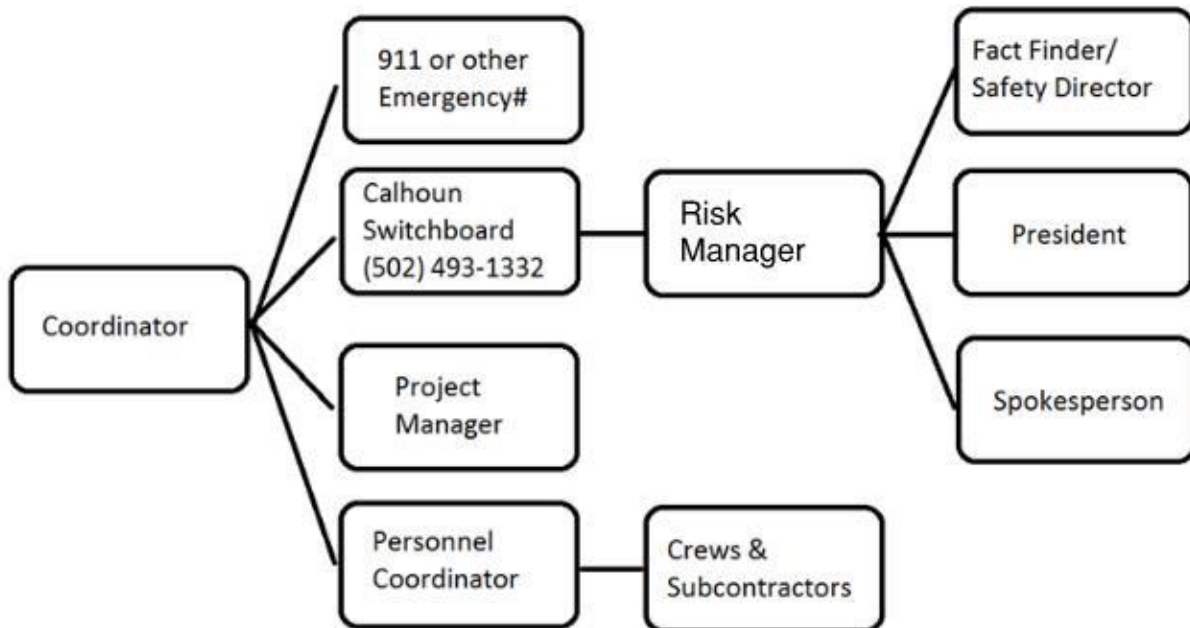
Coordinator

911 or other Emergency#

Calhoun Switchboard (502) 493-1332

Project Manager

Personnel Coordinator

Risk Manager

Crews & Subcontractors

Fact Finder/ Safety Director

President

Spokesperson